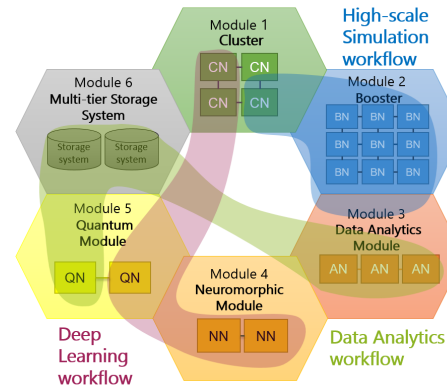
Module 1
Cluster

CN CN
CN CN

High-scale Simulation workflow

Module 6
Multi-tier Storage System

Storage system
Storage system

Module 2
Booster

BN BN BN
BN BN BN
BN BN BN

Module 5
Quantum Module

QN QN

Module 3
Data Analytics Module

AN AN AN

Module 4
Neuromorphic Module

NN NN

Deep Learning workflow

Data Analytics workflow